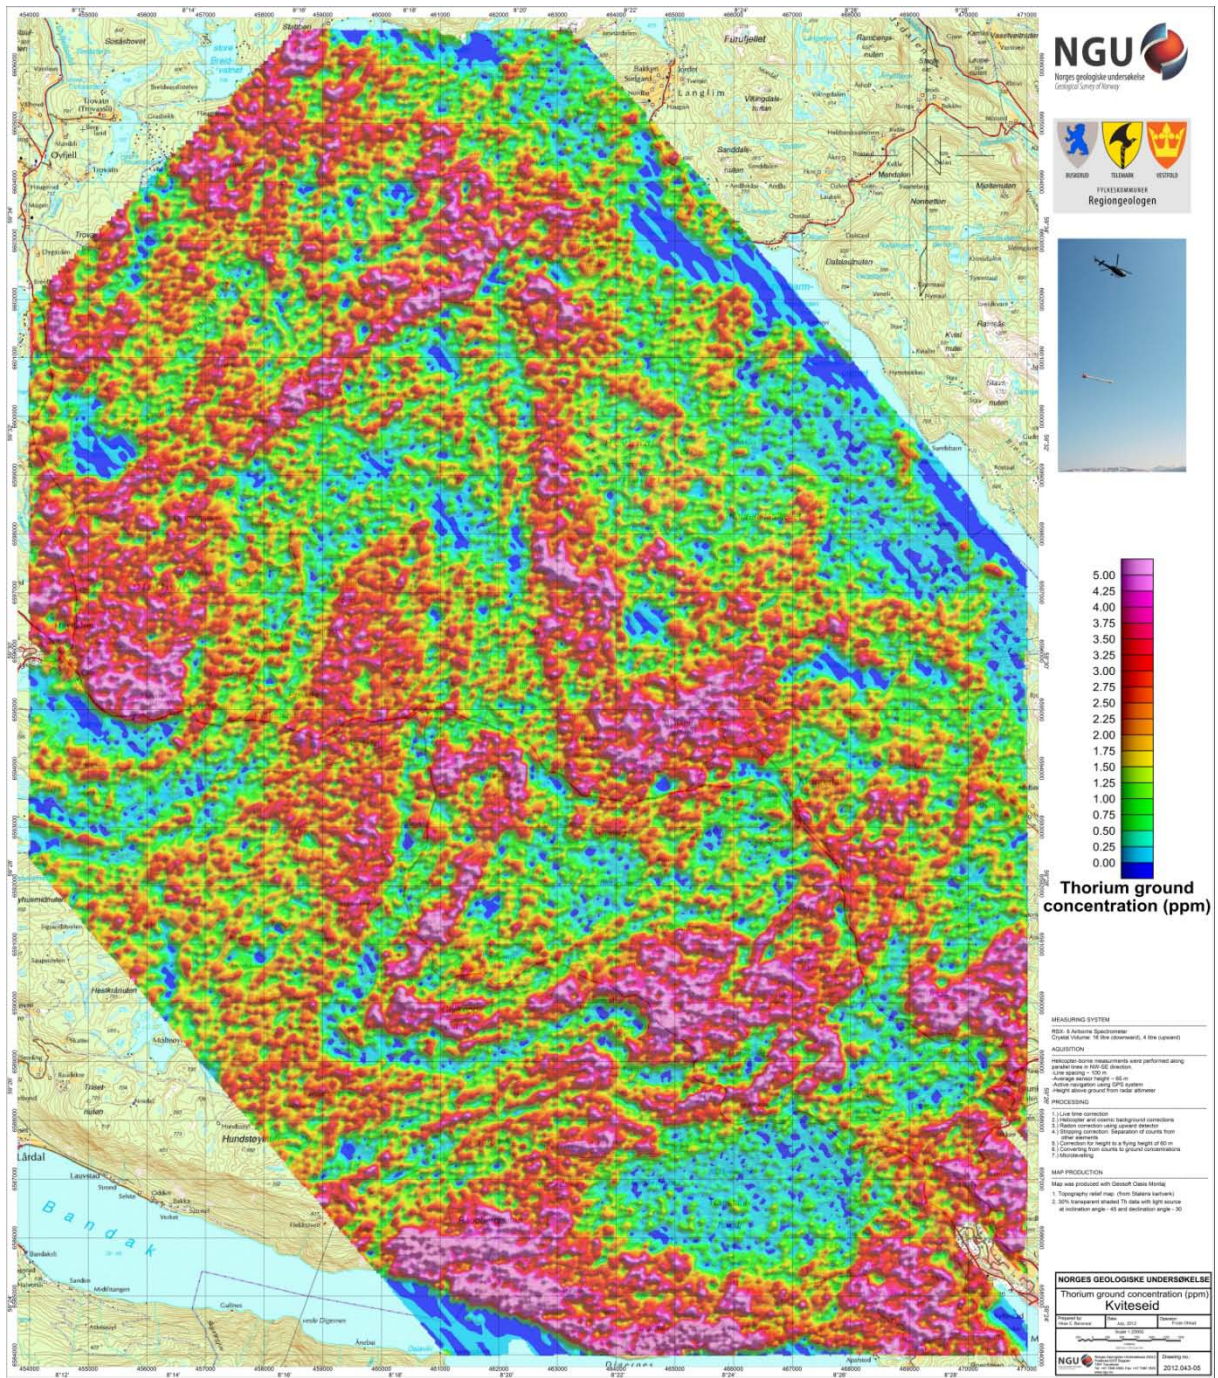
NGU
Norges geologiske undersøkelse
Geological Survey of Norway

BUSKERUD TELEMARK VESTFOLD
FYLKESKOMMUNER
Regiongeologen

5.00
4.25
4.00
3.75
3.50
3.25
3.00
2.75
2.50
2.25
2.00
1.75
1.50
1.25
1.00
0.75
0.50
0.25
0.00
Thorium ground concentration (ppm)

MEASURING SYSTEM
RSX-5 Airborne Spectrometer
Crystal Volume: 16 litre (downward), 4 litre (upward)

AQUISITION
Helicopter-borne measurements were performed along parallel lines in NW-SE direction.
-Line spacing ~ 100 m
-Average sensor height ~ 60 m
-Active navigation using GPS system
-Height above ground from radar altimeter

PROCESSING
1.) Live time correction
2.) Helicopter and cosmic background corrections
3.) Radon correction using upward detector
4.) Stripping correction: Separation of counts from other elements
5.) Correction for height to a flying height of 60 m
6.) Converting from counts to ground concentrations
7.) Microleveling

MAP PRODUCTION
Map was produced with Geosoft Oasis Montaj
1. Topography relief map (from Statens kartverk)
2. 30% transparent shaded Th data with light source at inclination angle - 45 and declination angle - 30

NORGES GEOLOGISKE UNDERSØKELSE
Thorium ground concentration (ppm)
Kviteseid
Drawing no.:
2012.043-05

Bandak
Lårdal
Hundsteyl
Søsdshovet
Ovfjell
Trovatn
Langlim
Futufjellet
Ramberg-nuten
Sanddals-nuten
Akerø
Mandalen
Dalsdalnuten
Kvåli
Sandvik
Heskånuten
Lauvstad
Strond
Selstø
Dugstauh
Dalsnes
Apalstad